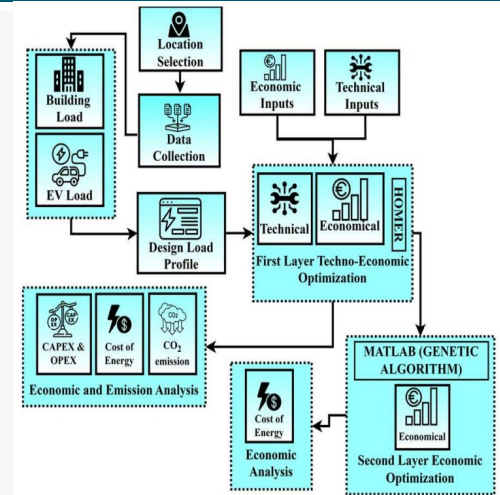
Location Selection

Building Load

EV Load

Data Collection

Economic Inputs

Technical Inputs

Technical

Economical

HOMER

First Layer Techno-Economic Optimization

Design Load Profile

CAP EX OP EX

CAPEX & OPEX

Cost of Energy

$CO_2$

$CO_2$ emission

Economic and Emission Analysis

MATLAB (GENETIC ALGORITHM)

Economical

Second Layer Economic Optimization

Cost of Energy

Economic Analysis